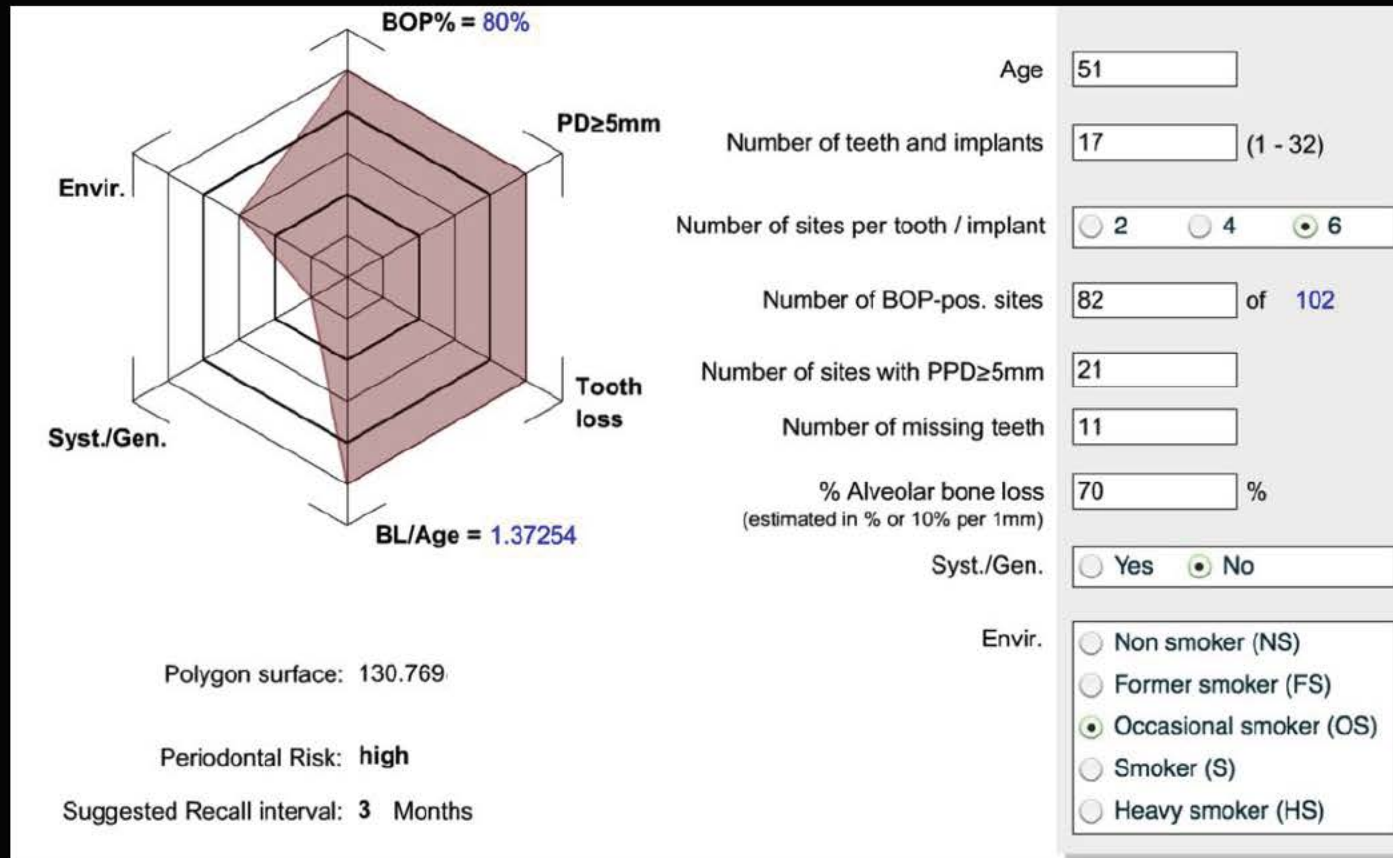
BOP% = 80%

PD≥5mm

Envir.

Tooth loss

Syst./Gen.

BL/Age = 1.37254

Polygon surface: 130.769

Periodontal Risk: high

Suggested Recall interval: 3 Months

Age 51

Number of teeth and implants 17 (1 - 32)

Number of sites per tooth / implant 2 4 6

Number of BOP-pos. sites 82 of 102

Number of sites with PPD≥5mm 21

Number of missing teeth 11

% Alveolar bone loss 70 %
(estimated in % or 10% per 1mm)

Syst./Gen. Yes No

Envir. Non smoker (NS)
Former smoker (FS)
Occasional smoker (OS)
Smoker (S)
Heavy smoker (HS)